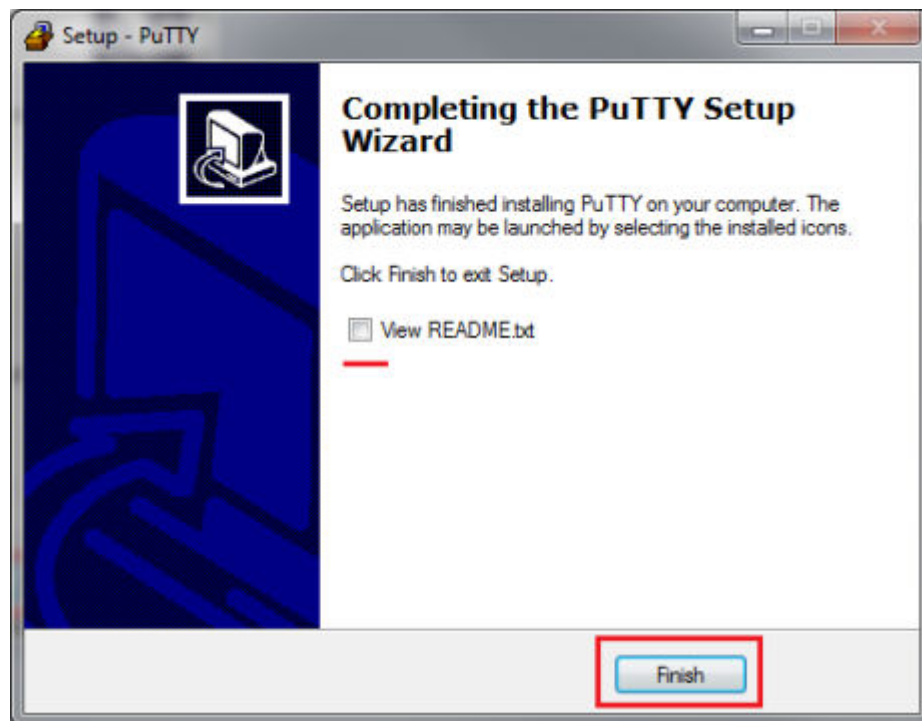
Setup - PuTTY

Completing the PuTTY Setup Wizard

Setup has finished installing PuTTY on your computer. The application may be launched by selecting the installed icons.

Click Finish to exit Setup.

View README.txt

Finish